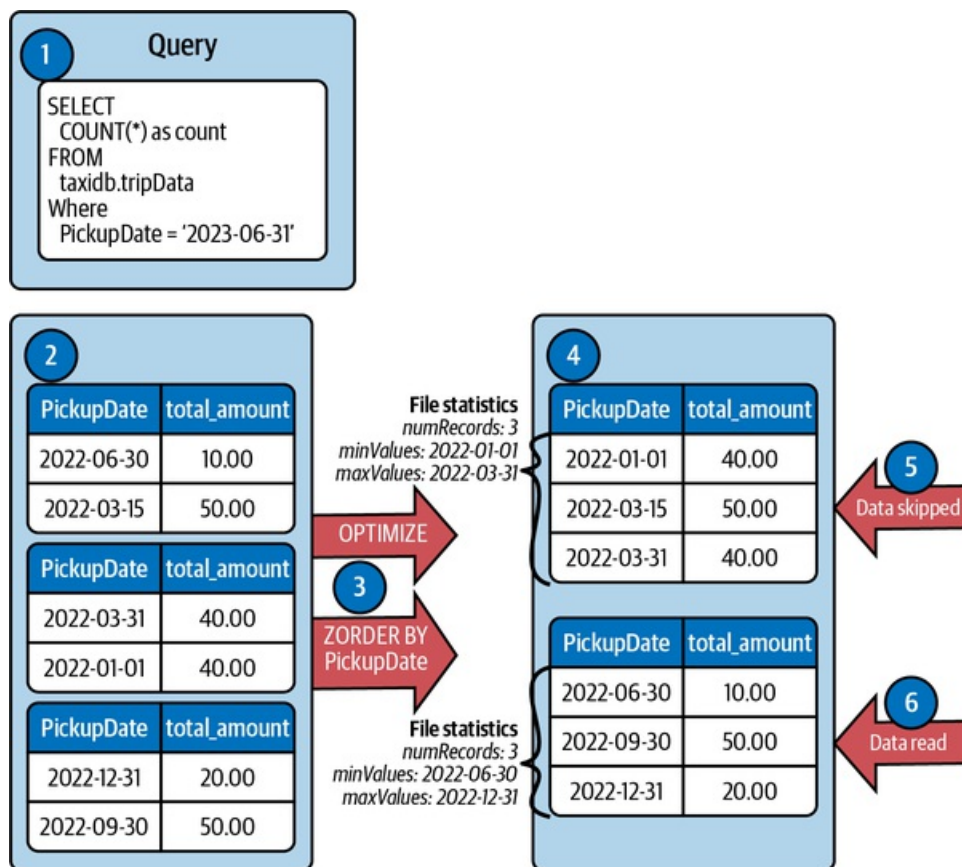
1
Query

SELECT
COUNT(*) as count
FROM
taxidb.tripData
Where
PickupDate = '2023-06-31'

2

| PickupDate | total_amount |
|---|---|
| 2022-06-30 | 10.00 |
| 2022-03-15 | 50.00 |

| PickupDate | total_amount |
|---|---|
| 2022-03-31 | 40.00 |
| 2022-01-01 | 40.00 |

| PickupDate | total_amount |
|---|---|
| 2022-12-31 | 20.00 |
| 2022-09-30 | 50.00 |

OPTIMIZE

3

ZORDER BY PickupDate

File statistics
numRecords: 3
minValues: 2022-01-01
maxValues: 2022-03-31

File statistics
numRecords: 3
minValues: 2022-06-30
maxValues: 2022-12-31

4

| PickupDate | total_amount |
|---|---|
| 2022-01-01 | 40.00 |
| 2022-03-15 | 50.00 |
| 2022-03-31 | 40.00 |

| PickupDate | total_amount |
|---|---|
| 2022-06-30 | 10.00 |
| 2022-09-30 | 50.00 |
| 2022-12-31 | 20.00 |

5
Data skipped

6
Data read